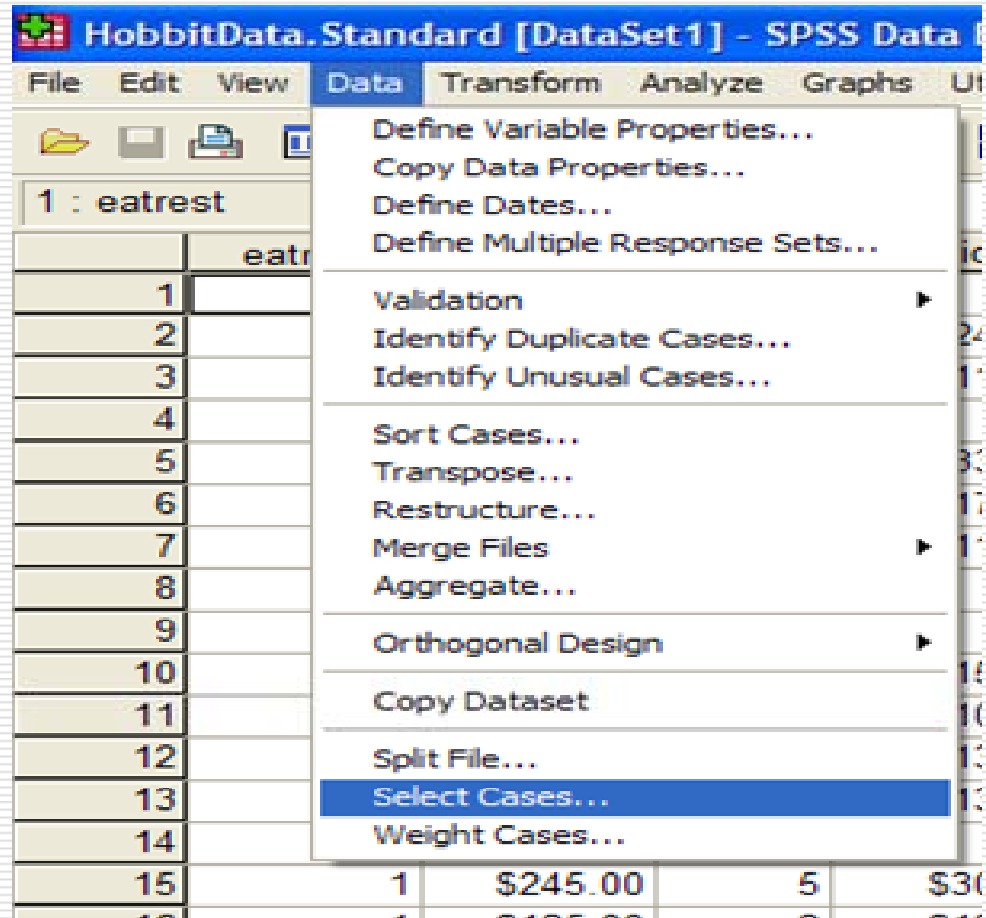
HobbitData.Standard [DataSet1] - SPSS Data

File Edit View Data Transform Analyze Graphs U

1 : eatrest

eatr

Define Variable Properties...
Copy Data Properties...
Define Dates...
Define Multiple Response Sets...

Validation
Identify Duplicate Cases...
Identify Unusual Cases...

Sort Cases...
Transpose...
Restructure...
Merge Files
Aggregate...

Orthogonal Design

Copy Dataset

Split File...
Select Cases...
Weight Cases...

| | | | | |
|---|---|---|---|---|
| 1 | | | | |
| 2 | | | | 2 |
| 3 | | | | 1 |
| 4 | | | | |
| 5 | | | | 3 |
| 6 | | | | 1 |
| 7 | | | | 1 |
| 8 | | | | |
| 9 | | | | |
| 10 | | | | 1 |
| 11 | | | | 1 |
| 12 | | | | 1 |
| 13 | | | | 1 |
| 14 | | | | |
| 15 | 1 | $245.00 | 5 | $3 |